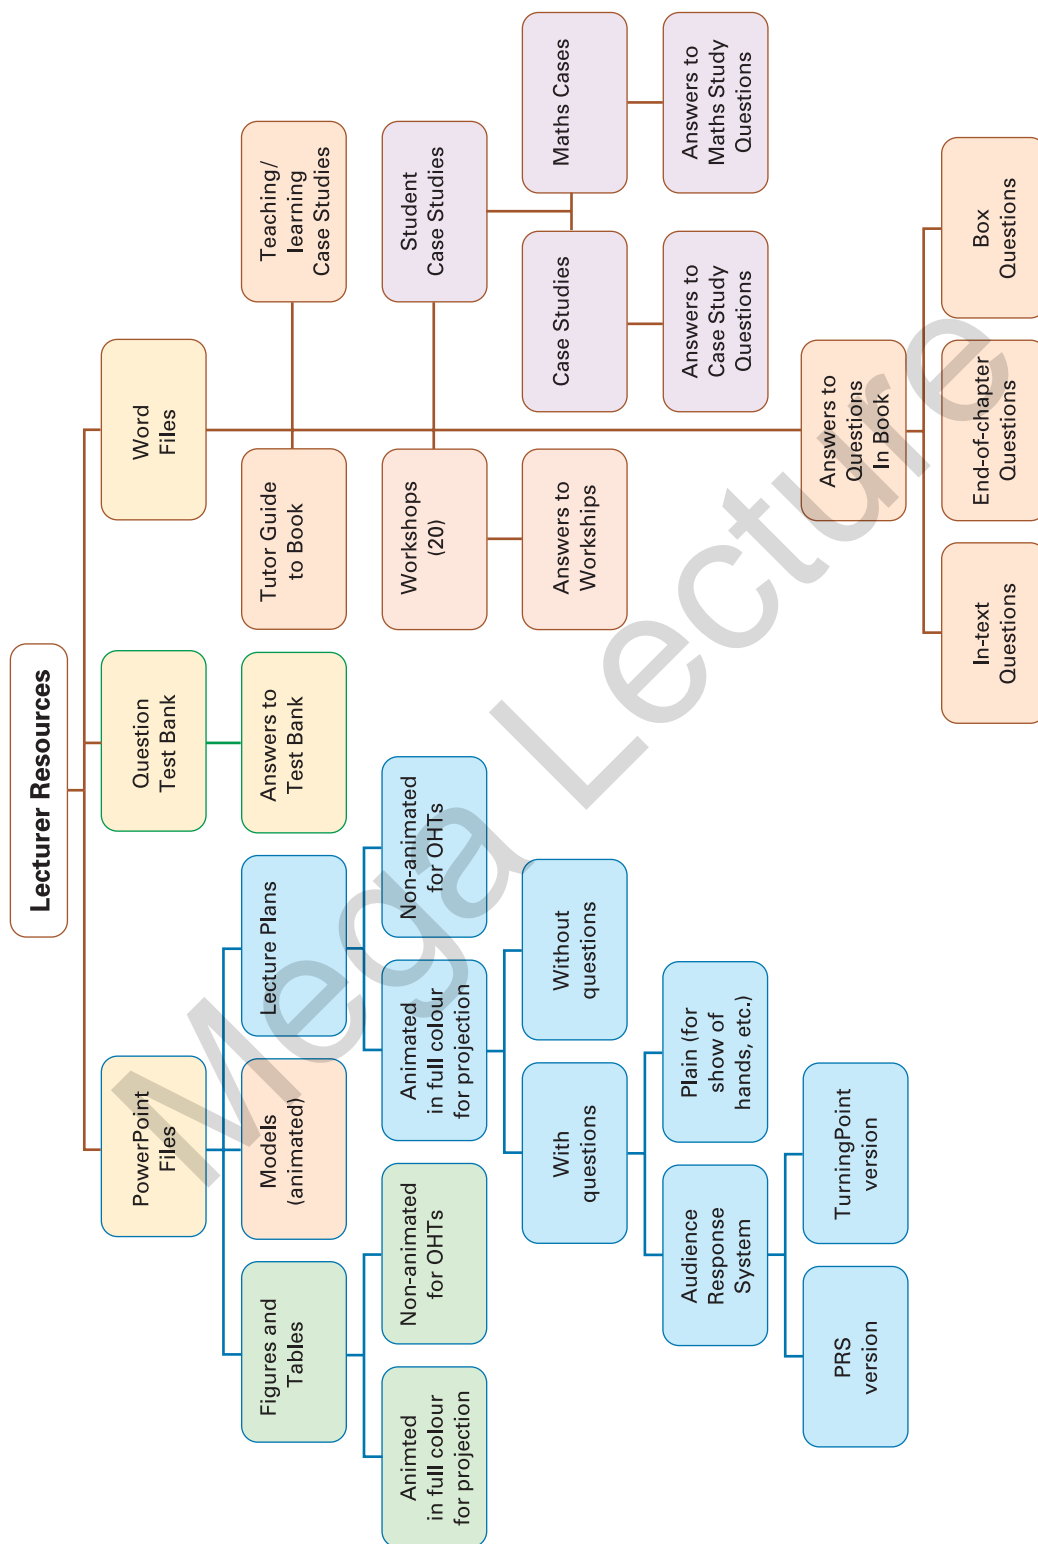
Lecturer Resources

Word Files

Teaching/ learning Case Studies

Student Case Studies

Maths Cases

Answers to Maths Study Questions

Case Studies

Answers to Case Study Questions

Box Questions

End-of-chapter Questions

In-text Questions

Answers to Questions In Book

Tutor Guide to Book

Workshops (20)

Answers to Workshops

Question Test Bank

Answers to Test Bank

PowerPoint Files

Lecture Plans

Non-animated for OHTs

Animated in full colour for projection

Without questions

With questions

Plain (for show of hands, etc.)

Audience Response System

TurningPoint version

PRS version

Models (animated)

Figures and Tables

Non-animated for OHTs

Animted in full colour for projection

Mega Lecture